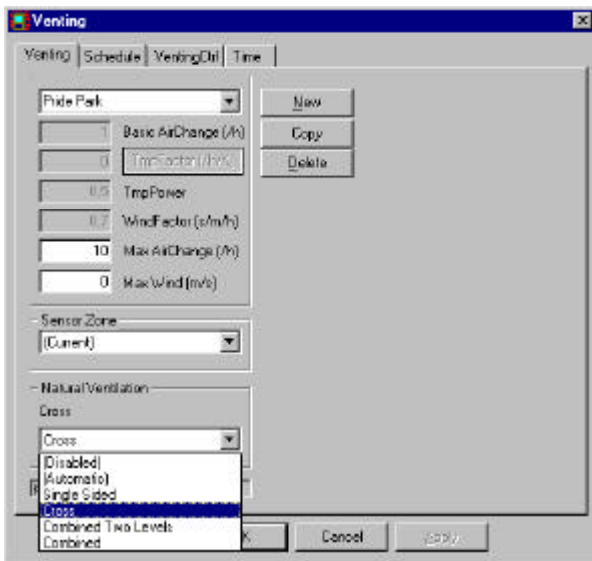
Venting

Venting | Schedule | VentingCtrl | Time

Pride Park

1 Basic AirChange (/h)

0 TmpFactor (/h/K)

0.5 TmpPower

0.7 WindFactor (s/m/h)

10 Max AirChange (/h)

0 Max Wind (m/s)

New

Copy

Delete

Sensor Zone

(Current)

Natural Ventilation

Cross

Cross

(Disabled)
(Automatic)
Single Sided
Cross
Combined Two Levels
Combined

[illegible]K

Cancel

Apply